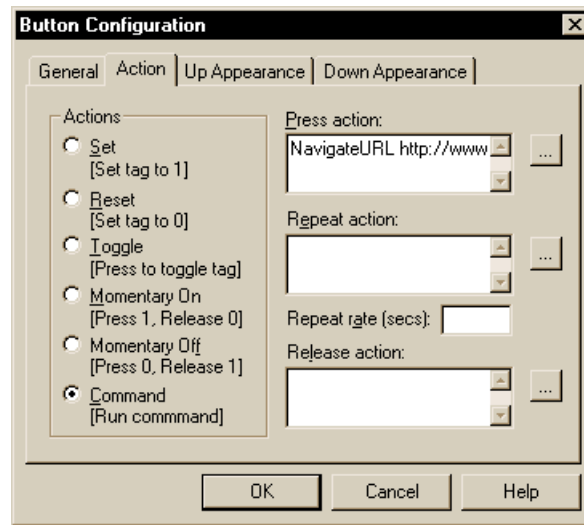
Button Configuration

General | Action | Up Appearance | Down Appearance

Actions
Set
[Set tag to 1]
Reset
[Set tag to 0]
Toggle
[Press to toggle tag]
Momentary On
[Press 1, Release 0]
Momentary Off
[Press 0, Release 1]
Command
[Run commmand]

Press action:
NavigateURL http://www
...
Repeat action:
...
Repeat rate (secs):
Release action:
...

OK
Cancel
Help